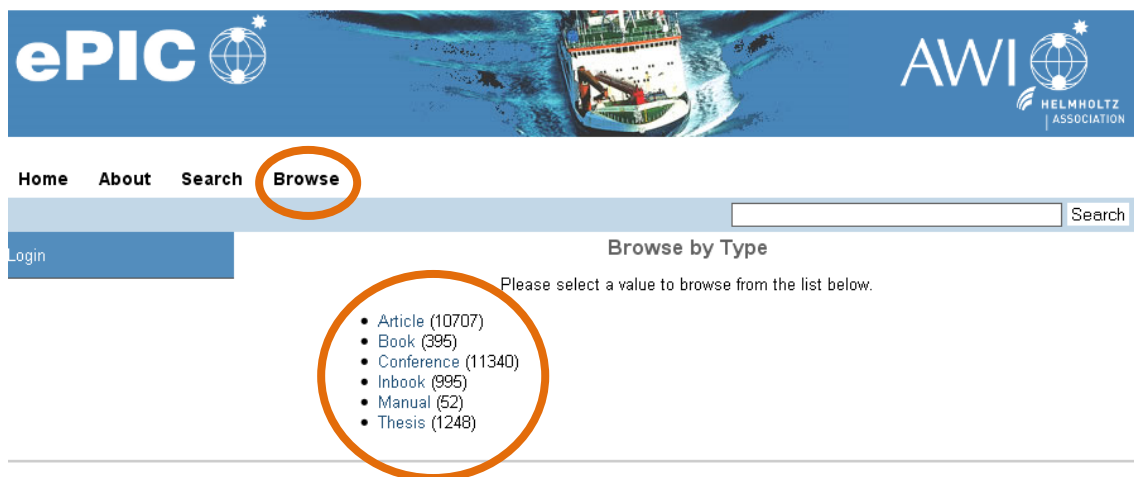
ePIC

AWI
HELMHOLTZ
ASSOCIATION

Home About Search Browse

Search

Login

Browse by Type

Please select a value to browse from the list below.

- Article (10707)
- Book (395)
- Conference (11340)
- Inbook (995)
- Manual (52)
- Thesis (1248)